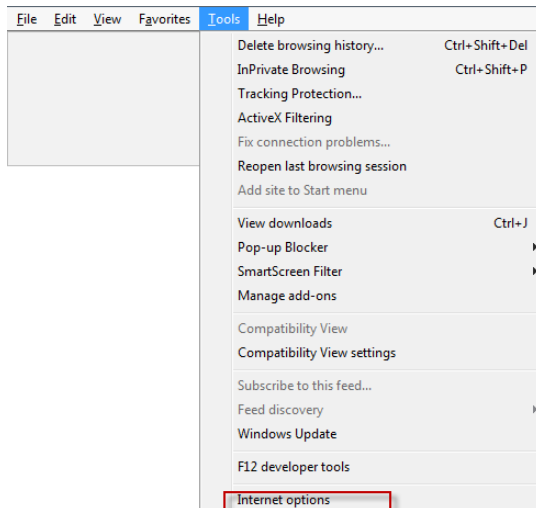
File Edit View Favorites Tools Help

Delete browsing history... Ctrl+Shift+Del
InPrivate Browsing Ctrl+Shift+P
Tracking Protection...
ActiveX Filtering
Fix connection problems...
Reopen last browsing session
Add site to Start menu

View downloads Ctrl+J
Pop-up Blocker
SmartScreen Filter
Manage add-ons

Compatibility View
Compatibility View settings

Subscribe to this feed...
Feed discovery
Windows Update

F12 developer tools

Internet options